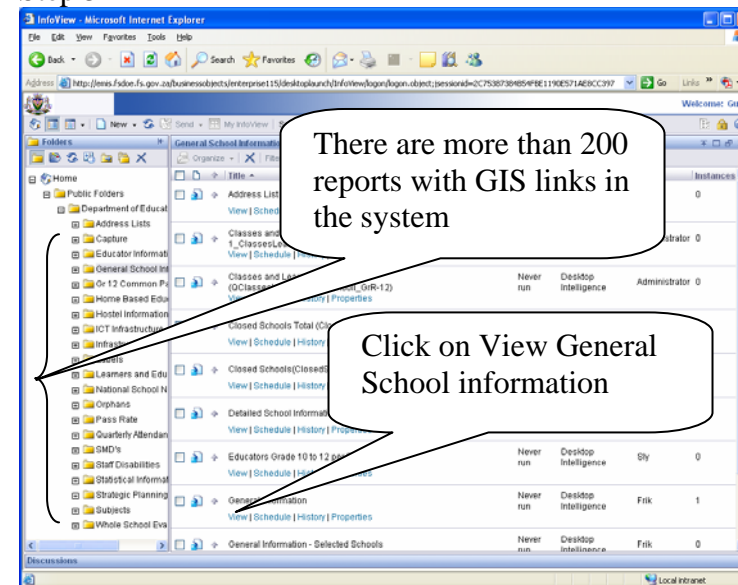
InfoView - Microsoft Internet Explorer

File Edit View Favorites Tools Help

Back Search Favorites

Address http://emis.fsdoe.fs.gov.za/businessobjects/enterprise115/desktoplaunch/InfoView/logon/logon.object;jsessionid=2C75387384854FBE1190E571AEBCC397 Go Links

Welcome: Gu

New Send My InfoView

Folders

Home
Public Folders
Department of Educat
Address Lists
Capture
Educator Informati
General School Inf
Gr 12 Common Pa
Home Based Educ
Hostel Information
ICT Infrastructure
Infrast
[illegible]
Learners and Edu
National School N
Orphans
Pass Rate
Quarterly Attendan
SMD's
Staff Disabilities
Statistical Informat
Strategic Planning
Subjects
Whole School Eva

Discussions

General School Informatio

Organize Filte

Title

Instances

There are more than 200 reports with GIS links in the system

Address List
View | Schedule
0

Classes and
1_ClassesLe
View | Schedule
Administrator 0

Classes and Le
(QClassesan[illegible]_GrR-12)
View | Schedule | History | Properties
Never run
Desktop Intelligence
Administrator 0

Closed Schools Total (Cl
View | Schedule | History

Click on View General School information

Closed Schools(ClosedS
View | Schedule | History

Detailed School Informati
View | Schedule | History | Propert

Educators Grade 10 to 12 p
View | Schedule | History
Never run
Desktop Intelligence
Sly 0

General Information
View | Schedule | History | Properties
Never run
Desktop Intelligence
Frik 1

General Information - Selected Schools
Never run
Desktop Intelligence
Frik 0

Local intranet